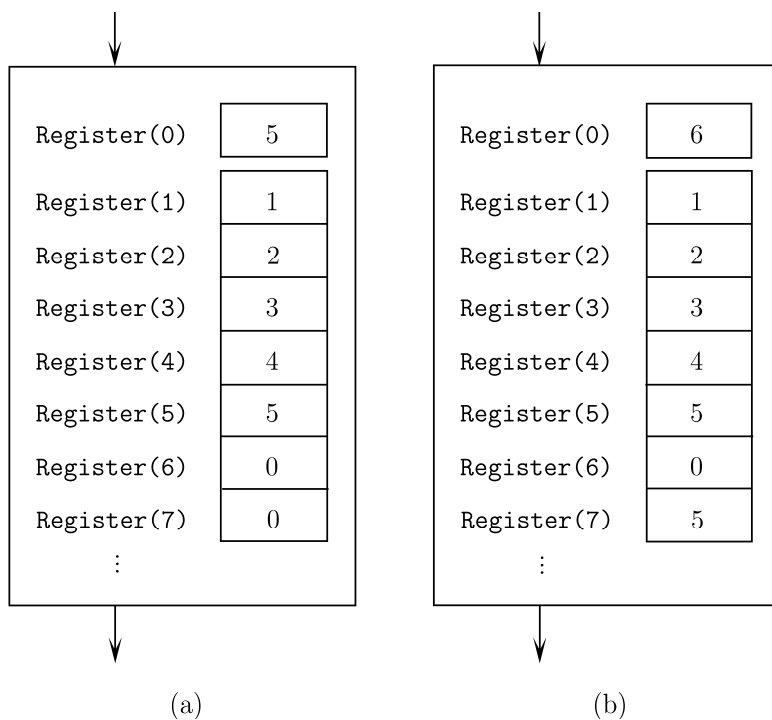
| Register(0) | 5 |
|---|---|
| Register(1) | 1 |
| Register(2) | 2 |
| Register(3) | 3 |
| Register(4) | 4 |
| Register(5) | 5 |
| Register(6) | 0 |
| Register(7) | 0 |

⋮

(a)

| Register(0) | 6 |
|---|---|
| Register(1) | 1 |
| Register(2) | 2 |
| Register(3) | 3 |
| Register(4) | 4 |
| Register(5) | 5 |
| Register(6) | 0 |
| Register(7) | 5 |

⋮

(b)